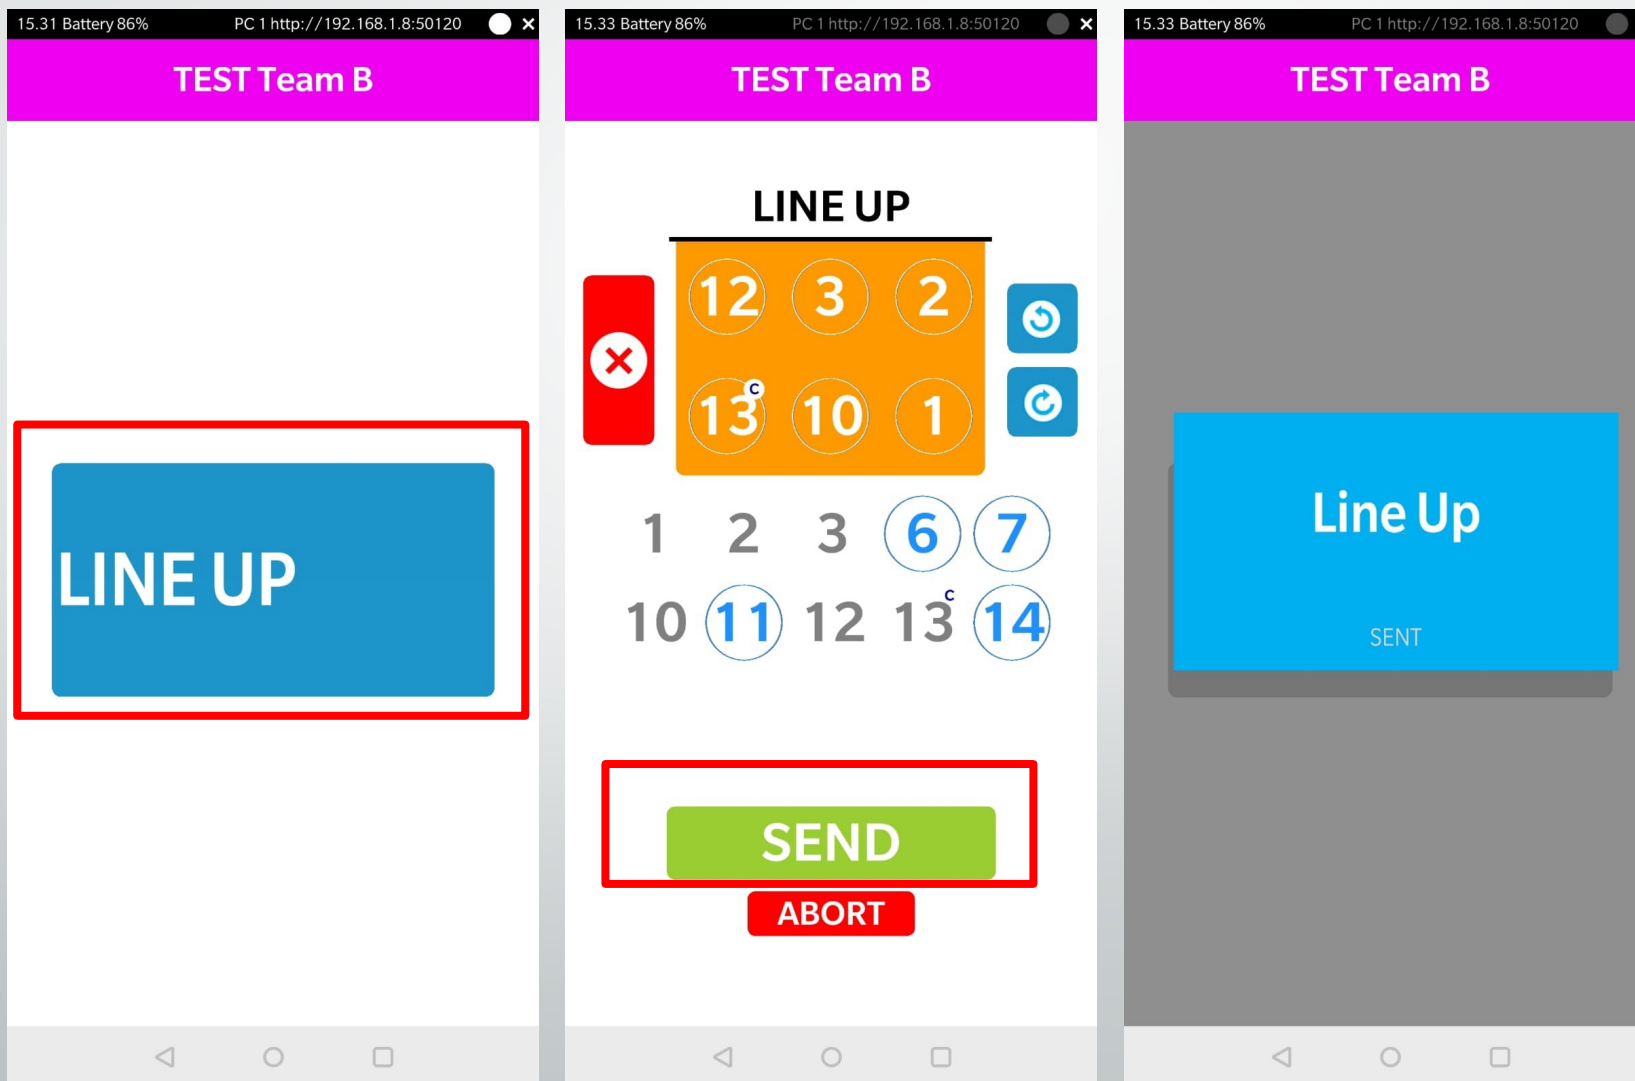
15.31 Battery 86%

PC 1 http://192.168.1.8:50120

TEST Team B

LINE UP

15.33 Battery 86%

PC 1 http://192.168.1.8:50120

TEST Team B

LINE UP

12 3 2

13 C 10 1

1 2 3 6 7

10 11 12 13 C 14

SEND

ABORT

15.33 Battery 86%

PC 1 http://192.168.1.8:50120

TEST Team B

Line Up

SENT